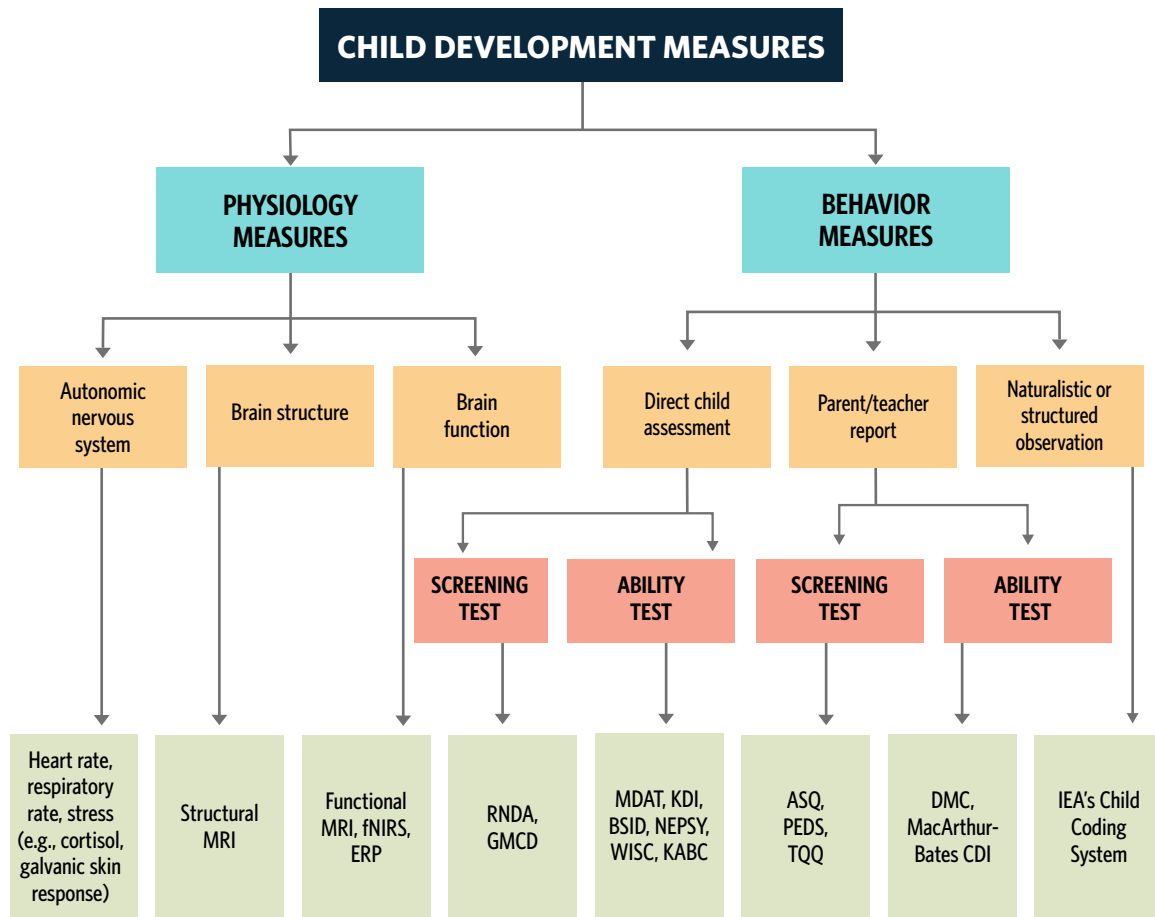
CHILD DEVELOPMENT MEASURES

PHYSIOLOGY MEASURES

BEHAVIOR MEASURES

Autonomic nervous system

Brain structure

Brain function

Direct child assessment

Parent/teacher report

Naturalistic or structured observation

SCREENING TEST

ABILITY TEST

SCREENING TEST

ABILITY TEST

Heart rate, respiratory rate, stress (e.g., cortisol, galvanic skin response)

Structural MRI

Functional MRI, fNIRS, ERP

RNDA, GMCD

MDAT, KDI, BSID, NEPSY, WISC, KABC

ASQ, PEDS, TQQ

DMC, MacArthur-Bates CDI

IEA's Child Coding System